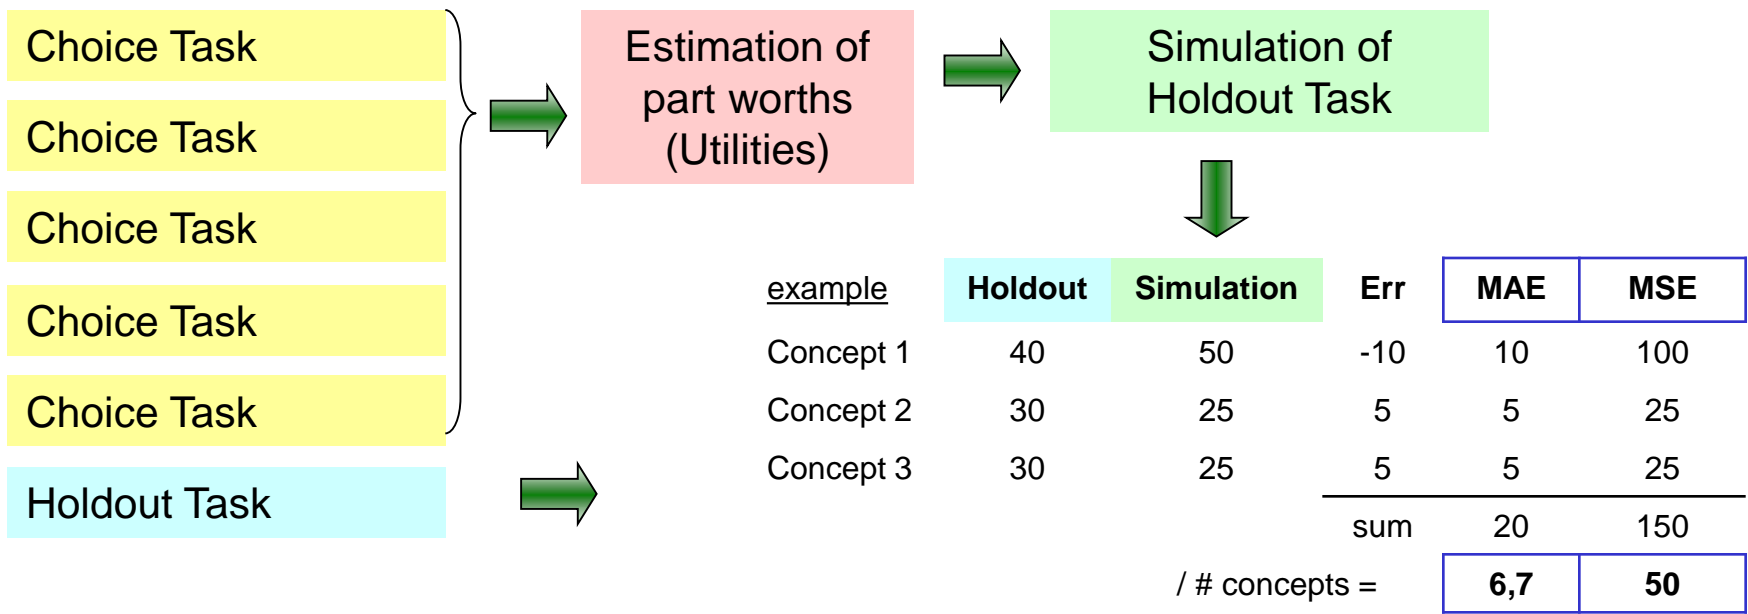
Choice Task

Choice Task

Choice Task

Choice Task

Choice Task

Holdout Task

Estimation of part worths (Utilities)

Simulation of Holdout Task

| example | Holdout | Simulation | Err | MAE | MSE |
|---|---|---|---|---|---|
| Concept 1 | 40 | 50 | -10 | 10 | 100 |
| Concept 2 | 30 | 25 | 5 | 5 | 25 |
| Concept 3 | 30 | 25 | 5 | 5 | 25 |
| | | | sum | 20 | 150 |
| | | / # concepts = | | 6,7 | 50 |